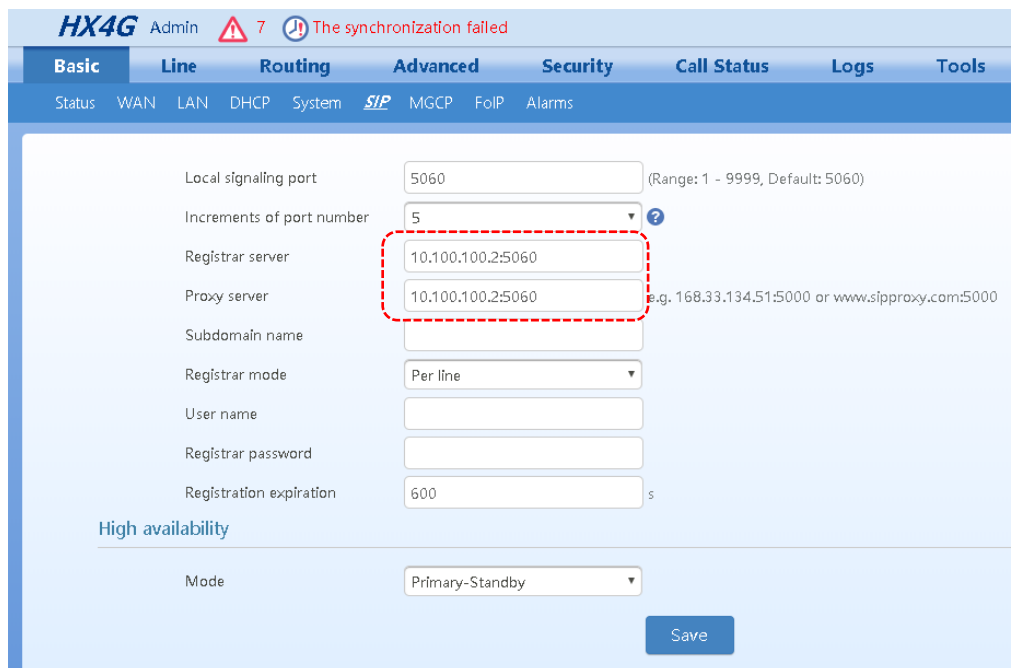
HX4G Admin 7 The synchronization failed

Basic Line Routing Advanced Security Call Status Logs Tools

Status WAN LAN DHCP System SIP MGCP FoIP Alarms

Local signaling port 5060 (Range: 1 - 9999, Default: 5060)

Increments of port number 5

Registrar server 10.100.100.2:5060

Proxy server 10.100.100.2:5060 e.g. 168.33.134.51:5000 or www.sipproxy.com:5000

Subdomain name

Registrar mode Per line

User name

Registrar password

Registration expiration 600 s

High availability

Mode Primary-Standby

Save